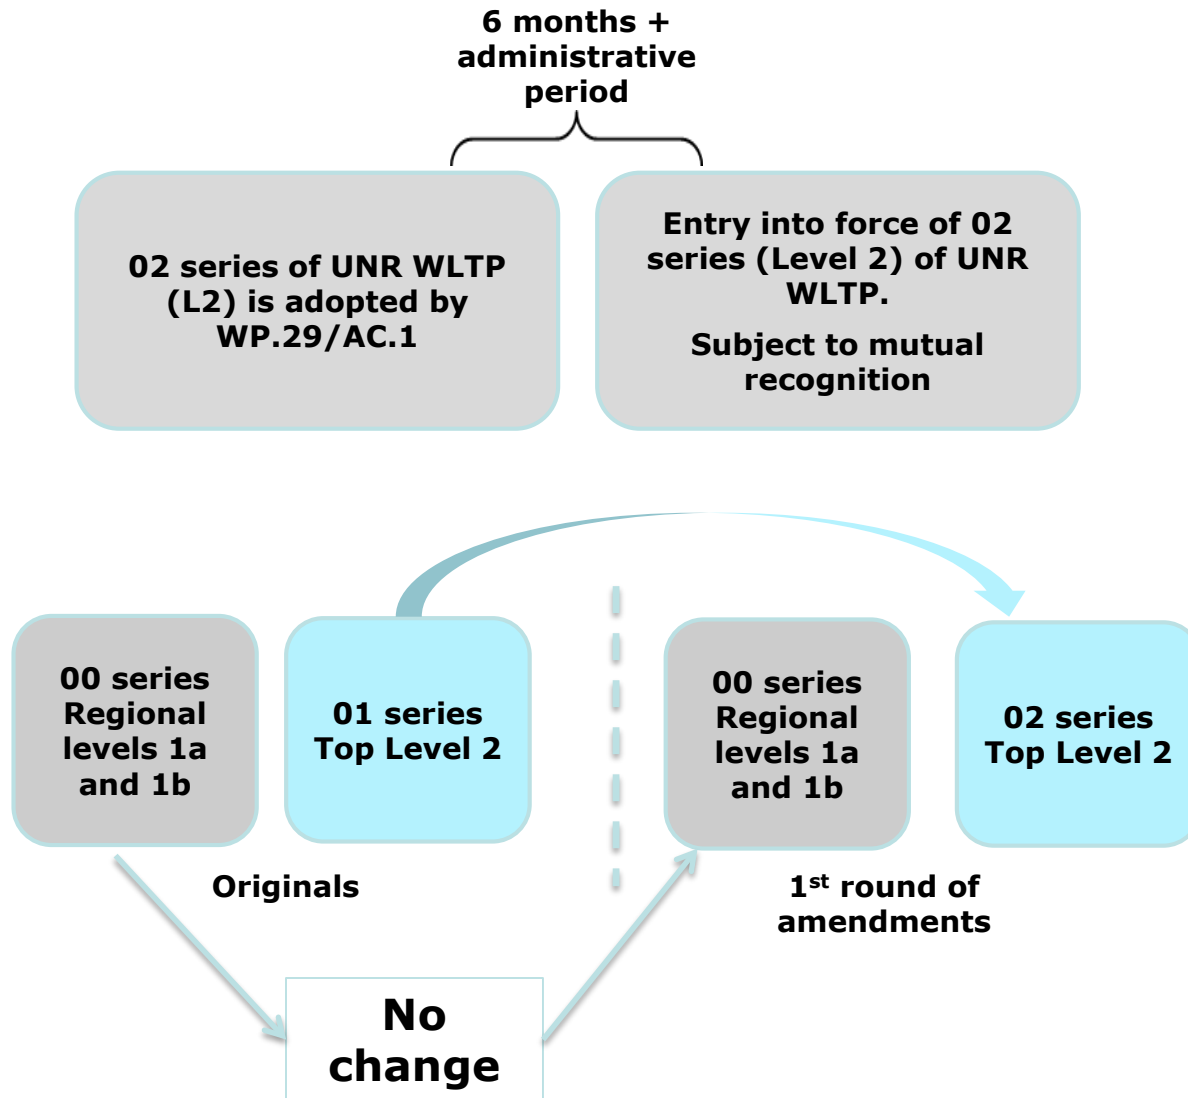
6 months + administrative period

02 series of UNR WLTP (L2) is adopted by WP.29/AC.1

Entry into force of 02 series (Level 2) of UNR WLTP.

Subject to mutual recognition

00 series Regional levels 1a and 1b

01 series Top Level 2

00 series Regional levels 1a and 1b

02 series Top Level 2

Originals

1$^{st}$ round of amendments

No change